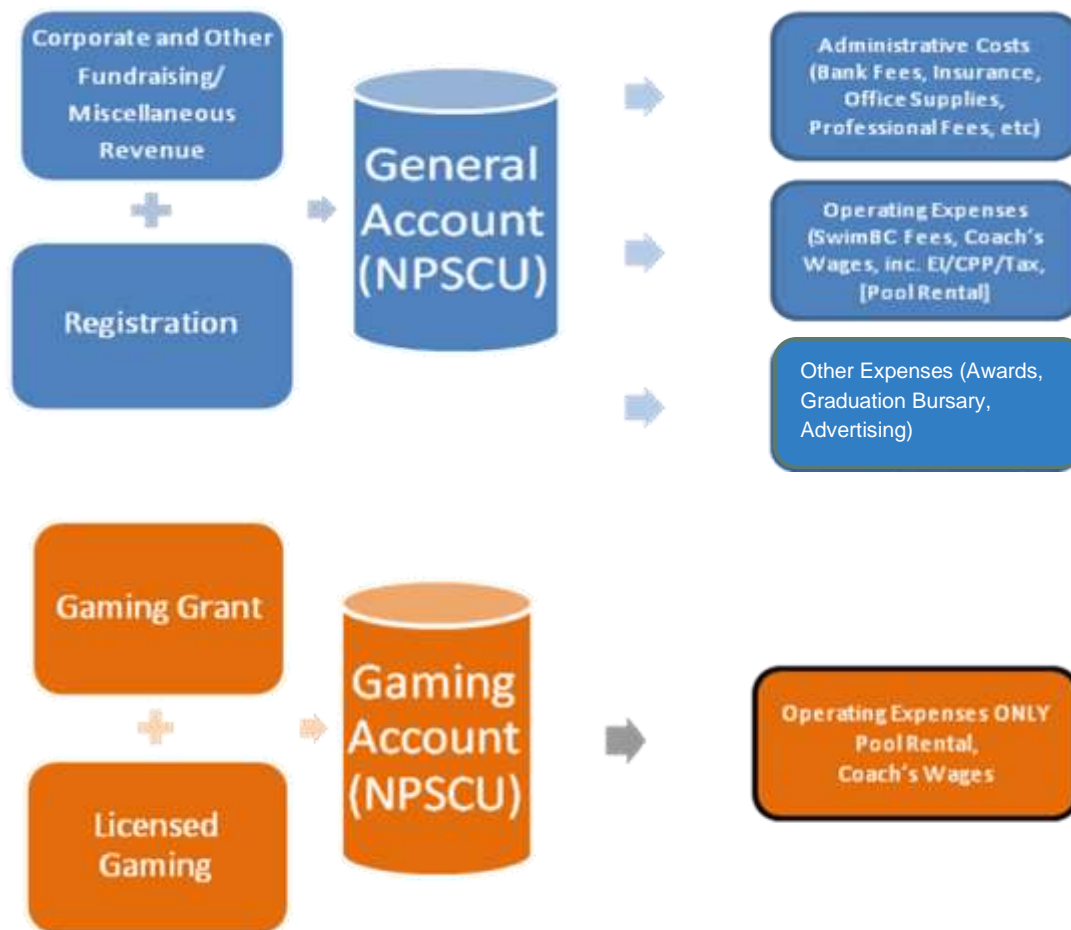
Corporate and Other Fundraising/ Miscellaneous Revenue

Registration

General Account (NPSCU)

Administrative Costs (Bank Fees, Insurance, Office Supplies, Professional Fees, etc)

Operating Expenses (SwimBC Fees, Coach's Wages, inc. EI/CPP/Tax, [Pool Rental]

Other Expenses (Awards, Graduation Bursary, Advertising)

Gaming Grant

Licensed Gaming

Gaming Account (NPSCU)

Operating Expenses ONLY Pool Rental, Coach's Wages